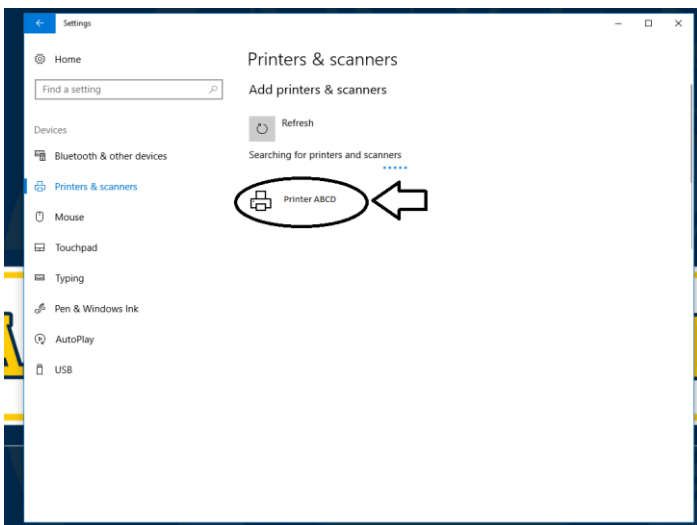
Settings

Home

Find a setting

Devices

Bluetooth & other devices

Printers & scanners

Mouse

Touchpad

Typing

Pen & Windows Ink

AutoPlay

USB

Printers & scanners

Add printers & scanners

Refresh

Searching for printers and scanners

Printer ABCD